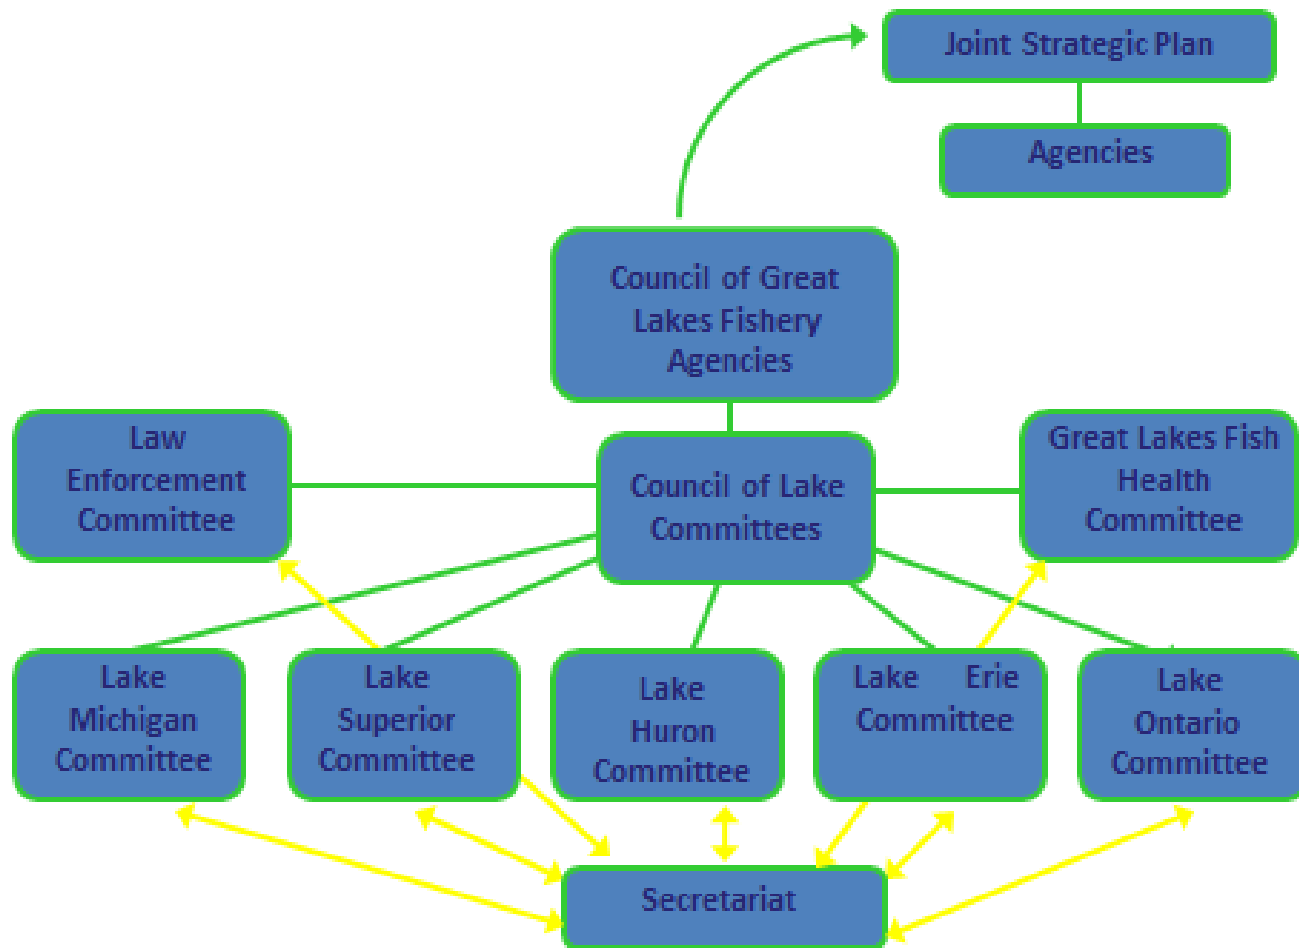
Joint Strategic Plan

Agencies

Council of Great Lakes Fishery Agencies

Law Enforcement Committee

Council of Lake Committees

Great Lakes Fish Health Committee

Lake Michigan Committee

Lake Superior Committee

Lake Huron Committee

Lake Erie Committee

Lake Ontario Committee

Secretariat